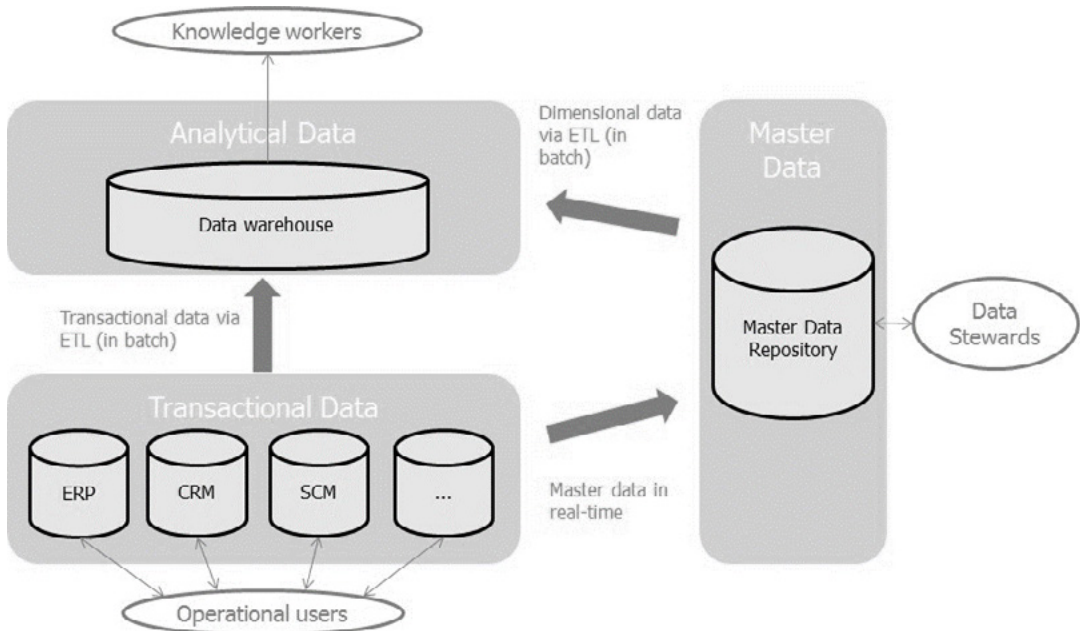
Knowledge workers

Analytical Data

Data warehouse

Dimensional data via ETL (in batch)

Master Data

Master Data Repository

Data Stewards

Transactional data via ETL (in batch)

Transactional Data

ERP

CRM

SCM

...

Master data in real-time

Operational users